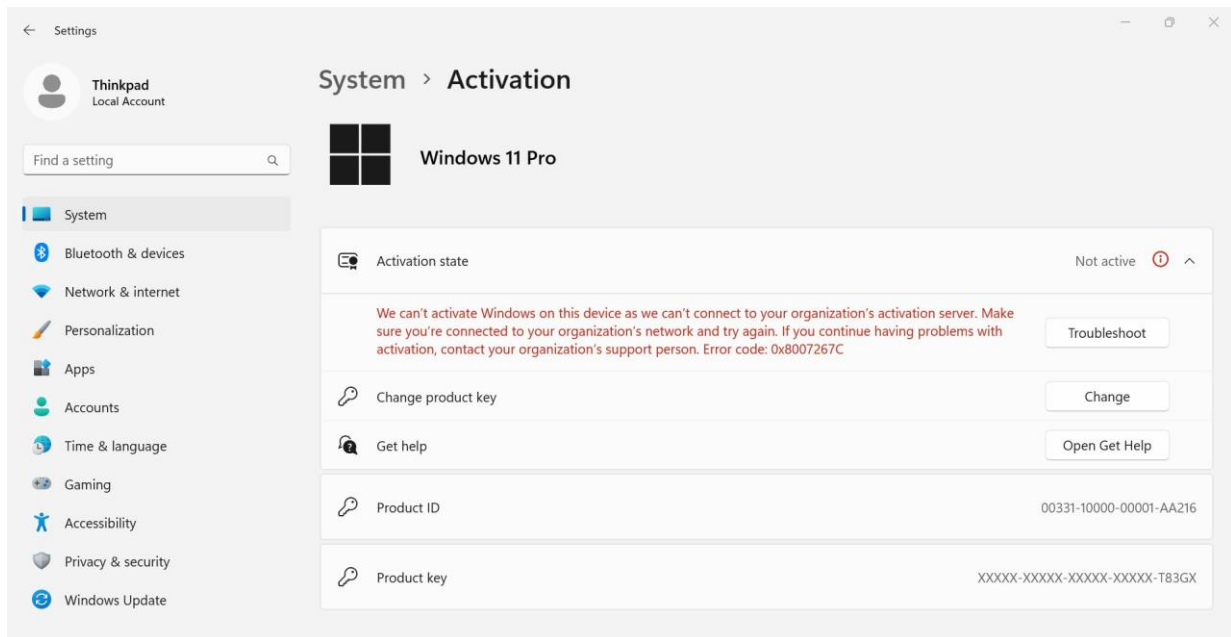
← Settings

Thinkpad
Local Account

Find a setting

System
Bluetooth & devices
Network & internet
Personalization
Apps
Accounts
Time & language
Gaming
Accessibility
Privacy & security
Windows Update

System > Activation

Windows 11 Pro

Activation state
Not active

We can't activate Windows on this device as we can't connect to your organization's activation server. Make sure you're connected to your organization's network and try again. If you continue having problems with activation, contact your organization's support person. Error code: 0x8007267C

Troubleshoot

Change product key
Change

Get help
Open Get Help

Product ID
00331-10000-00001-AA216

Product key
XXXXX-XXXXX-XXXXX-XXXXX-T83GX